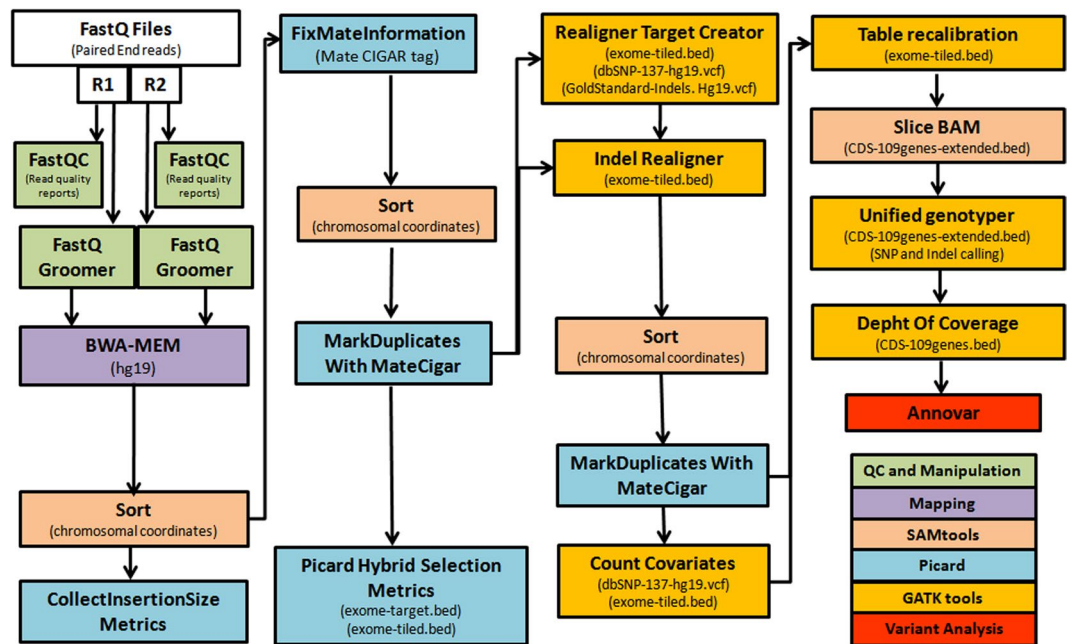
FastQ Files
(Paired End reads)

R1

R2

FastQC
(Read quality reports)

FastQC
(Read quality reports)

FastQ Groomer

FastQ Groomer

BWA-MEM
(hg19)

Sort
(chromosomal coordinates)

CollectInsertionSize Metrics

FixMateInformation
(Mate CIGAR tag)

Sort
(chromosomal coordinates)

MarkDuplicates With MateCigar

Picard Hybrid Selection Metrics
(exome-target.bed)
(exome-tiled.bed)

Realigner Target Creator
(exome-tiled.bed)
(dbSNP-137-hg19.vcf)
(GoldStandard-Indels. Hg19.vcf)

Indel Realigner
(exome-tiled.bed)

Sort
(chromosomal coordinates)

MarkDuplicates With MateCigar

Count Covariates
(dbSNP-137-hg19.vcf)
(exome-tiled.bed)

Table recalibration
(exome-tiled.bed)

Slice BAM
(CDS-109genes-extended.bed)

Unified genotyper
(CDS-109genes-extended.bed)
(SNP and Indel calling)

Depht Of Coverage
(CDS-109genes.bed)

Annovar

QC and Manipulation
Mapping
SAMtools
Picard
GATK tools
Variant Analysis